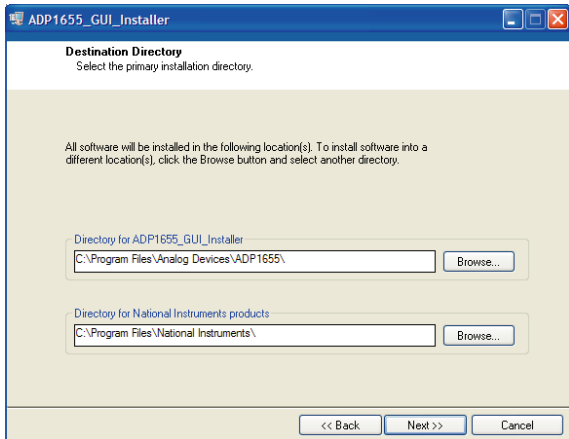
ADP1655_GUI_Installer

Destination Directory
Select the primary installation directory.

All software will be installed in the following location(s). To install software into a different location(s), click the Browse button and select another directory.

Directory for ADP1655_GUI_Installer
C:\Program Files\Analog Devices\ADP1655\
Browse...

Directory for National Instruments products
C:\Program Files\National Instruments\
Browse...

<< Back
Next >>
Cancel